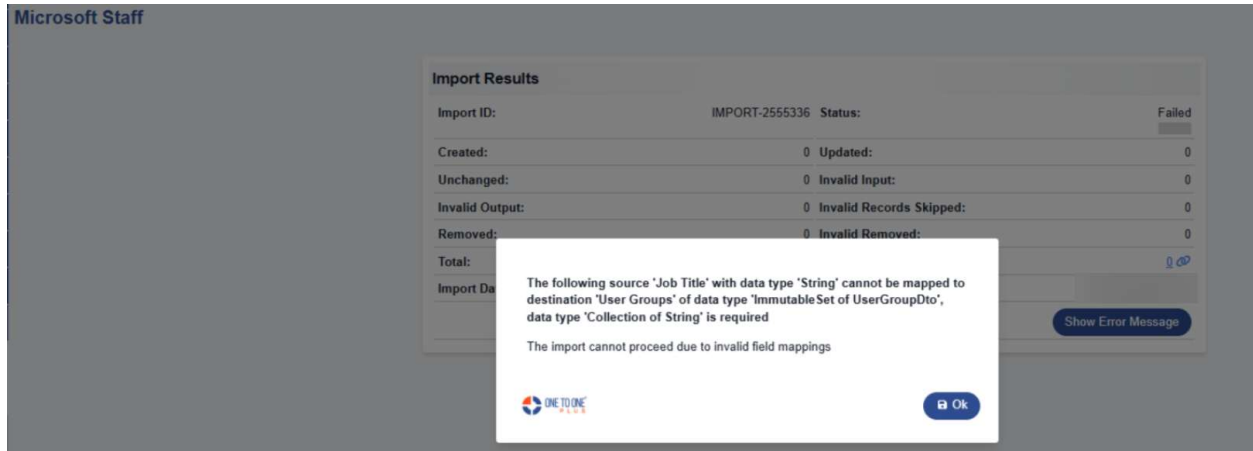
Microsoft Staff

Import Results

| Import ID: | IMPORT-2555336 | Status: | Failed |
|---|---|---|---|
| Created: | 0 | Updated: | 0 |
| Unchanged: | 0 | Invalid Input: | 0 |
| Invalid Output: | 0 | Invalid Records Skipped: | 0 |
| Removed: | 0 | Invalid Removed: | 0 |
| Total: | | | 0 |
| Import Da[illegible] | | | |

Show Error Message

The following source 'Job Title' with data type 'String' cannot be mapped to destination 'User Groups' of data type 'ImmutableSet of UserGroupDto', data type 'Collection of String' is required

The import cannot proceed due to invalid field mappings

ONE TO ONE PLUS

Ok